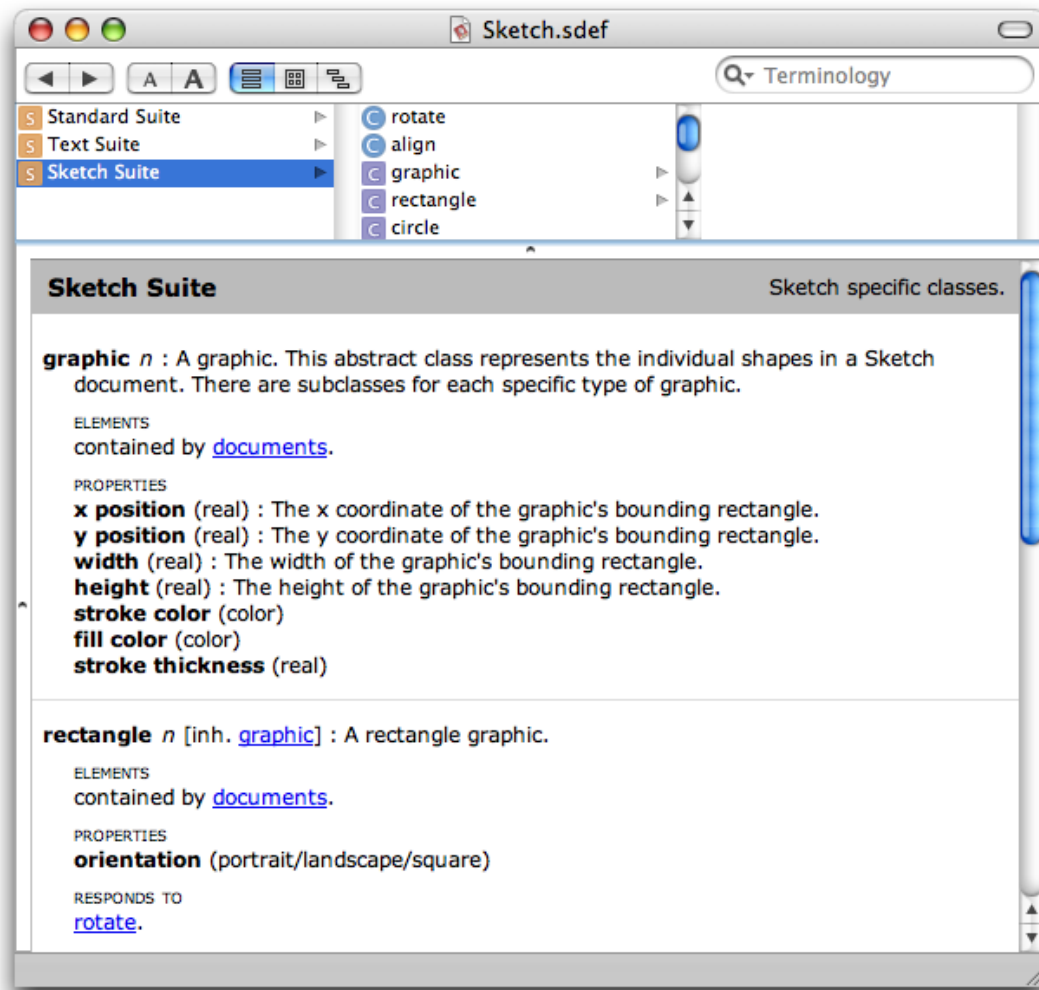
Sketch.sdef

A A

Terminology

S Standard Suite
S Text Suite
S Sketch Suite

C rotate
C align
C graphic
C rectangle
C circle

Sketch Suite

Sketch specific classes.

graphic n : A graphic. This abstract class represents the individual shapes in a Sketch document. There are subclasses for each specific type of graphic.

ELEMENTS
contained by documents.

PROPERTIES
x position (real) : The x coordinate of the graphic's bounding rectangle.
y position (real) : The y coordinate of the graphic's bounding rectangle.
width (real) : The width of the graphic's bounding rectangle.
height (real) : The height of the graphic's bounding rectangle.
stroke color (color)
fill color (color)
stroke thickness (real)

rectangle n [inh. graphic] : A rectangle graphic.

ELEMENTS
contained by documents.

PROPERTIES
orientation (portrait/landscape/square)

RESPONDS TO
rotate.